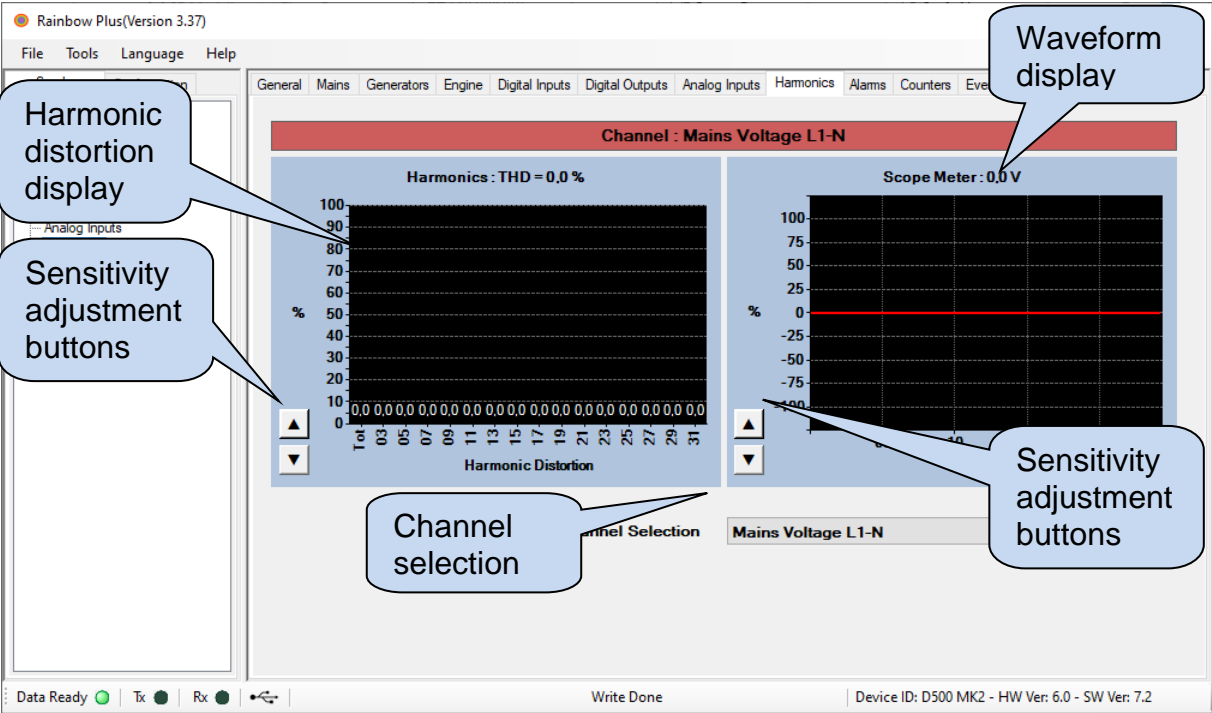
Rainbow Plus(Version 3.37)

File Tools Language Help

General Mains Generators Engine Digital Inputs Digital Outputs Analog Inputs Harmonics Alarms Counters Eve

Waveform display

Harmonic distortion display

Analog Inputs

Sensitivity adjustment buttons

Channel : Mains Voltage L1-N

Harmonics : THD = 0,0 %

Scope Meter : 0,0 V

100 90 80 70 60 50 40 30 20 10 0

%

0,0 0,0 0,0 0,0 0,0 0,0 0,0 0,0 0,0 0,0 0,0 0,0 0,0 0,0 0,0 0,0 0,0

Tot 03 05 07 09 11 13 15 17 19 21 23 25 27 29 31

Harmonic Distortion

100 75 50 25 0 -25 -50 -75 -100

%

10

Sensitivity adjustment buttons

Channel selection

nnel Selection

Mains Voltage L1-N

Data Ready | Tx | Rx | Write Done | Device ID: D500 MK2 - HW Ver: 6.0 - SW Ver: 7.2